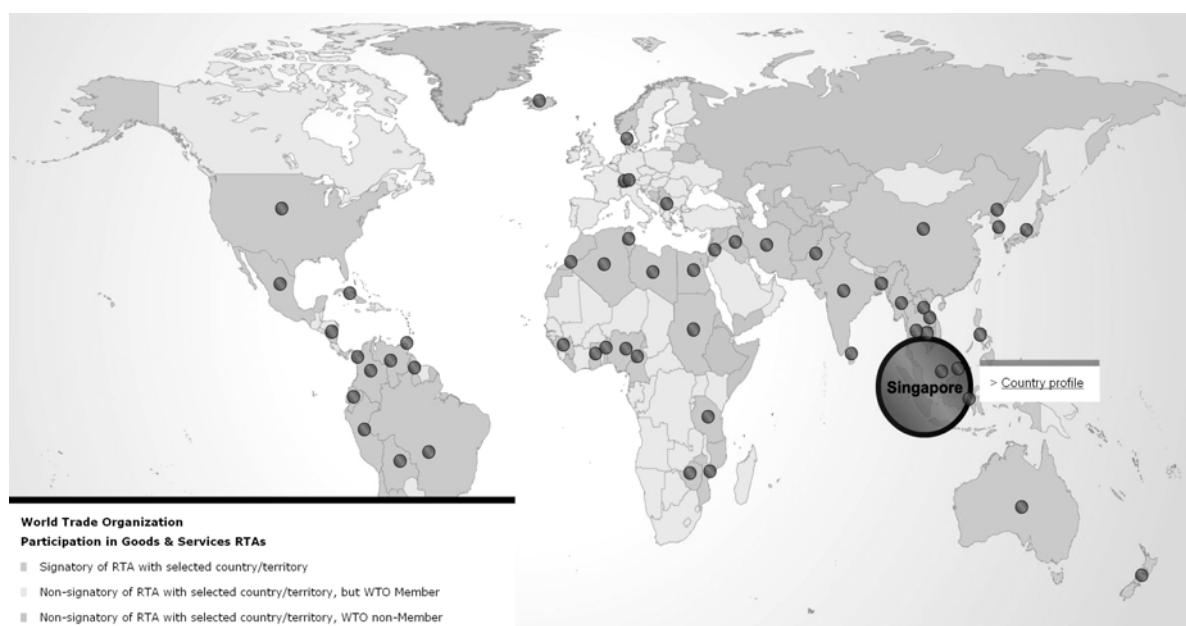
Singapore

> Country profile

World Trade Organization
Participation in Goods & Services RTAs

Signatory of RTA with selected country/territory

Non-signatory of RTA with selected country/territory, but WTO Member

Non-signatory of RTA with selected country/territory, WTO non-Member